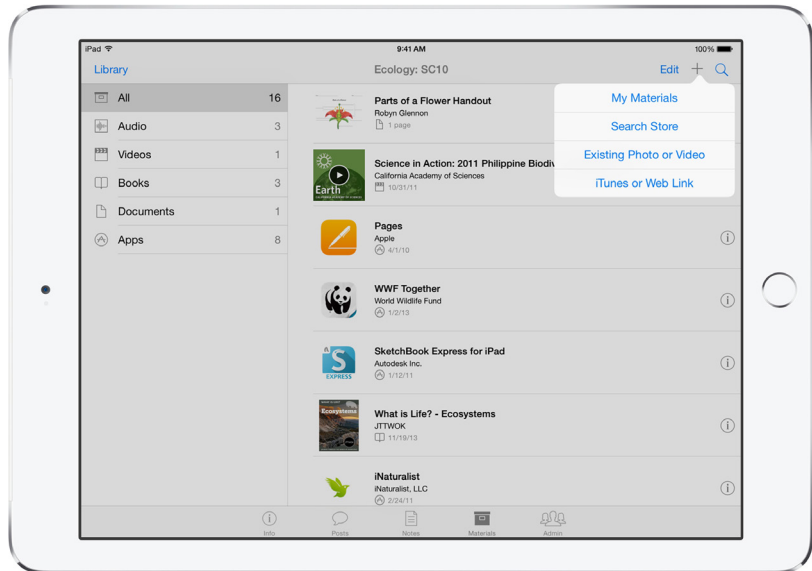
iPad
9:41 AM
100%

Library
Ecology: SC10
Edit

All 16
Audio 3
Videos 1
Books 3
Documents 1
Apps 8

Parts of a Flower Handout
Robyn Glennon
1 page

Earth
Science in Action: 2011 Philippine Biodiv
California Academy of Sciences
10/31/11

Pages
Apple
4/1/10

WWF Together
World Wildlife Fund
1/2/13

EXPRESS
SketchBook Express for iPad
Autodesk Inc.
1/12/11

Ecosystems
What is Life? - Ecosystems
JTTWOK
11/19/13

iNaturalist
iNaturalist, LLC
2/24/11

My Materials
Search Store
Existing Photo or Video
iTunes or Web Link

Info
Posts
Notes
Materials
Admin